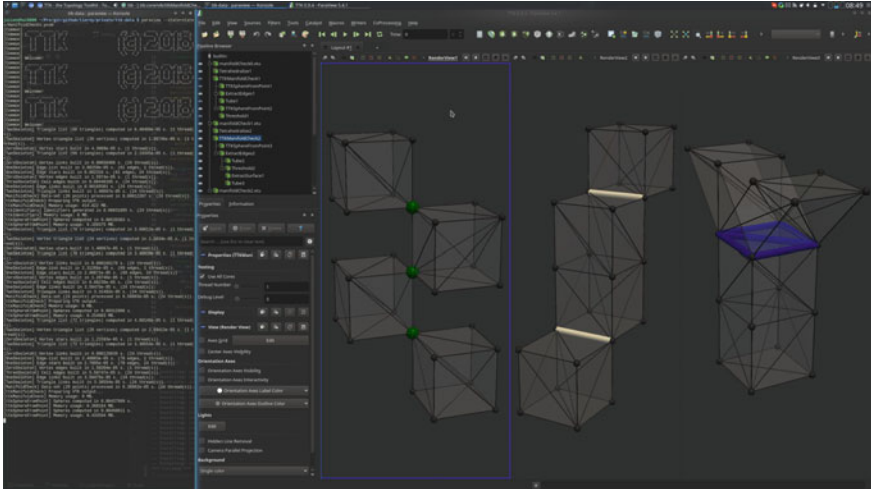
TTK (c) 2018
TTK (c) 2018
TTK (c) 2018

File Edit View Sources Filters Tools Catalyst Macros Writers CoProcessing Help

Pipeline Browser
Properties Information
Properties (TTKManifoldCheck)
Display
View (Render View)
Orientation Axes
Orientation Axes Visibility
Orientation Axes Interactivity
Lights
Edit
Hidden Line Removal
Camera Parallel Projection
Background
Single Color

Layout #1
RenderView1
08:49